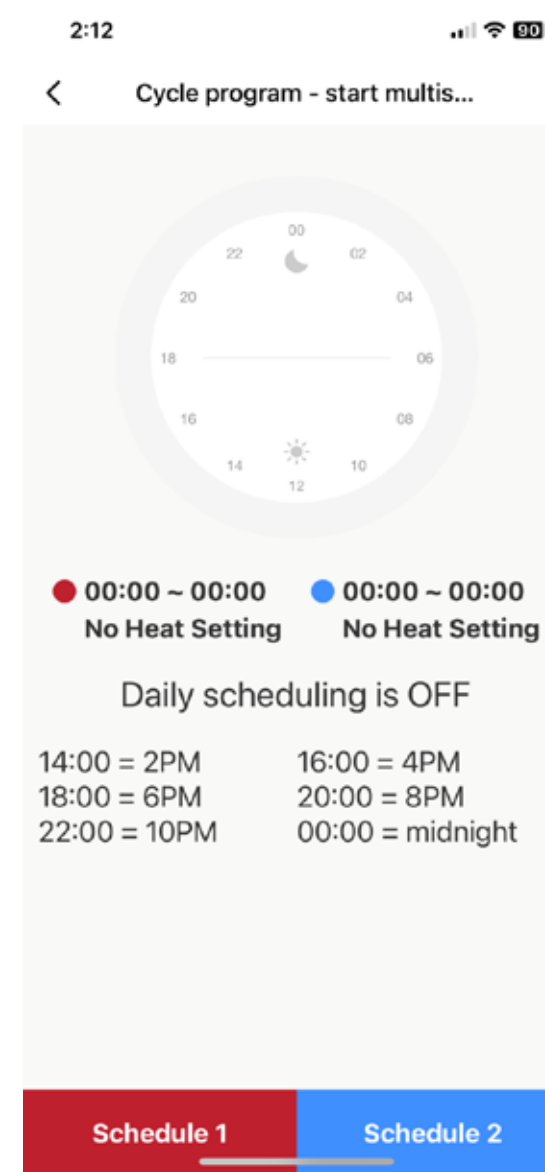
2:12

90

Cycle program - start multis...

00
02
04
06
08
10
12
14
16
18
20
22

00:00 ~ 00:00
No Heat Setting

00:00 ~ 00:00
No Heat Setting

Daily scheduling is OFF

14:00 = 2PM
16:00 = 4PM
18:00 = 6PM
20:00 = 8PM
22:00 = 10PM
00:00 = midnight

Schedule 1
Schedule 2